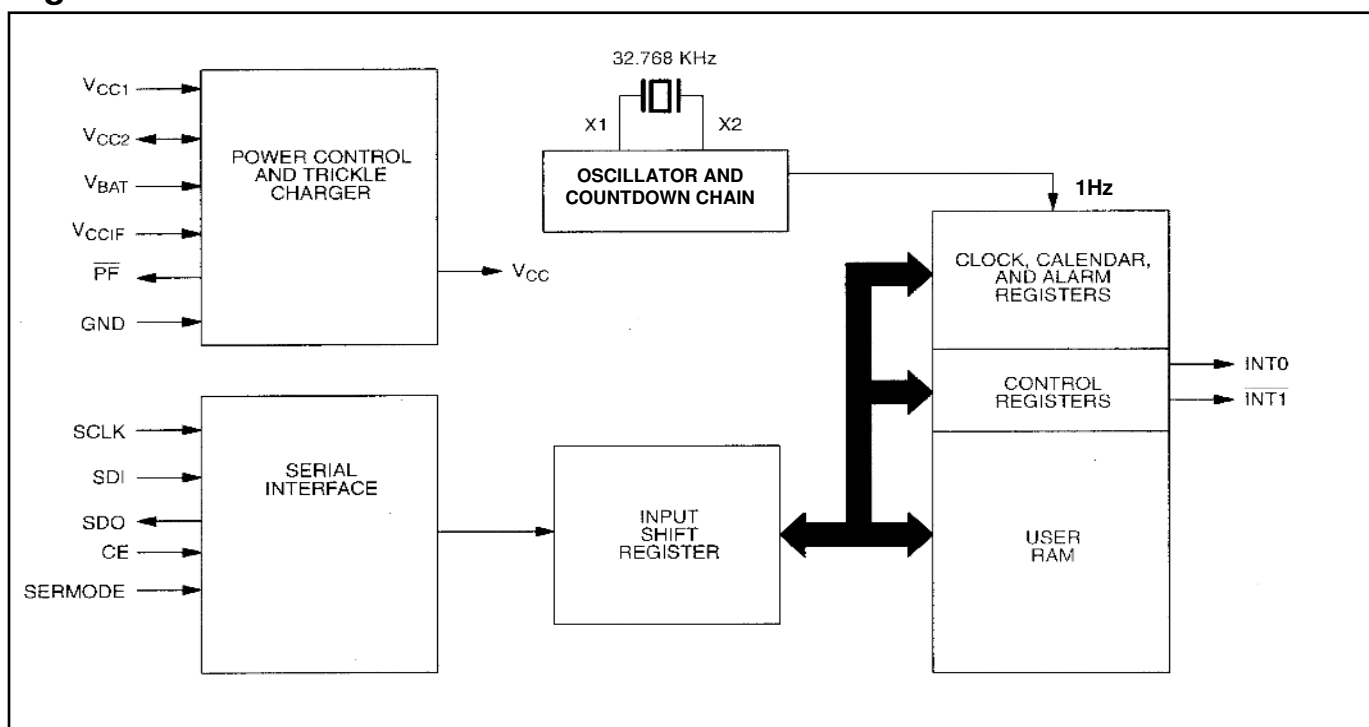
32.768 KHz

X1

X2

$V_{CC1}$

$V_{CC2}$

$V_{BAT}$

$V_{CCIF}$

$\overline{PF}$

GND

POWER CONTROL AND TRICKLE CHARGER

$V_{CC}$

OSCILLATOR AND COUNTDOWN CHAIN

1Hz

CLOCK, CALENDAR, AND ALARM REGISTERS

CONTROL REGISTERS

INT0

$\overline{INT1}$

USER RAM

SCLK

SDI

SDO

CE

SERMODE

SERIAL INTERFACE

INPUT SHIFT REGISTER